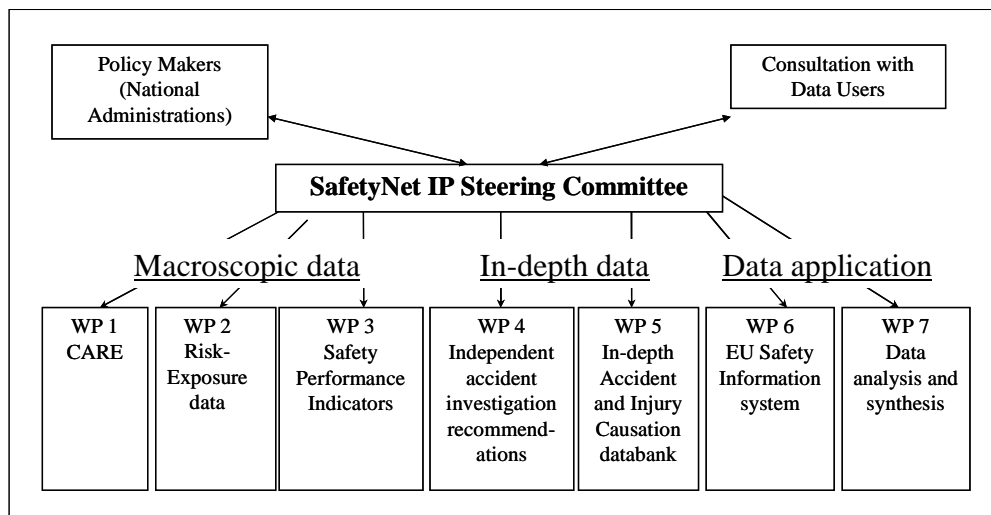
Policy Makers (National Administrations)

Consultation with Data Users

SafetyNet IP Steering Committee

Macroscopic data

In-depth data

Data application

WP 1
CARE

WP 2
Risk-Exposure data

WP 3
Safety Performance Indicators

WP 4
Independent accident investigation recommendations

WP 5
In-depth Accident and Injury Causation databank

WP 6
EU Safety Information system

WP 7
Data analysis and synthesis